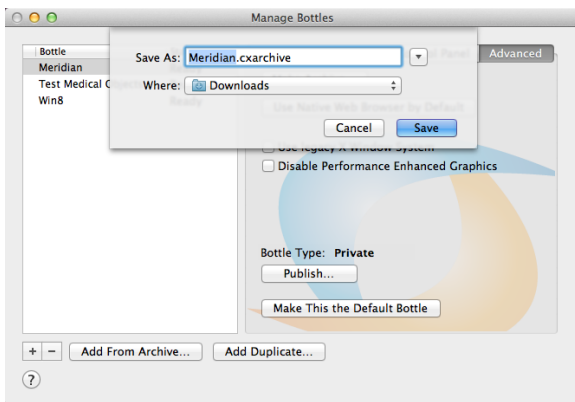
Manage Bottles

Bottle
Meridian
Test Medical C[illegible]
Win8

Save As: Meridian.cxarchive
Where: Downloads
Cancel Save

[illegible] Panel Advanced

Use Native Web Browser by Default
Use legacy X Window System
Disable Performance Enhanced Graphics

Bottle Type: Private
Publish...

Make This the Default Bottle

+ −
Add From Archive...
Add Duplicate...
?